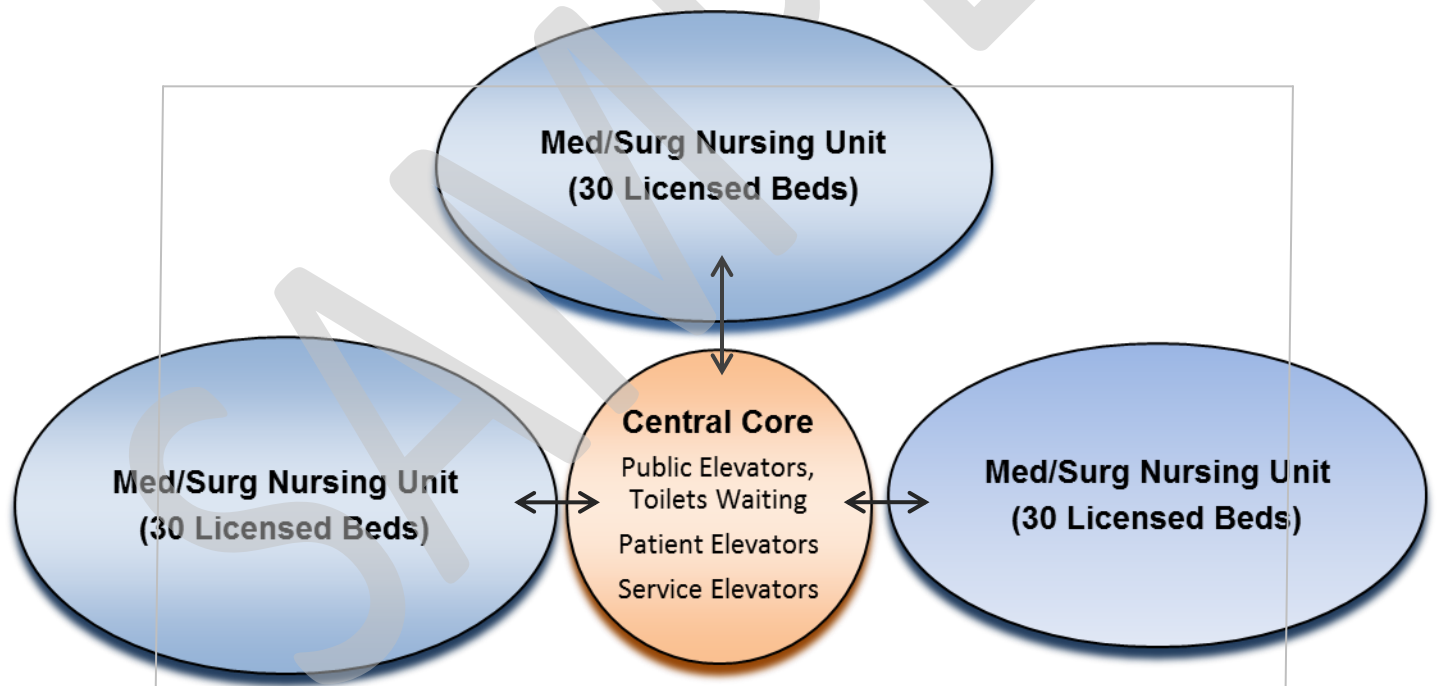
Med/Surg Nursing Unit
(30 Licensed Beds)

Med/Surg Nursing Unit
(30 Licensed Beds)

Central Core
Public Elevators, Toilets Waiting
Patient Elevators
Service Elevators

Med/Surg Nursing Unit
(30 Licensed Beds)

SAMPLE